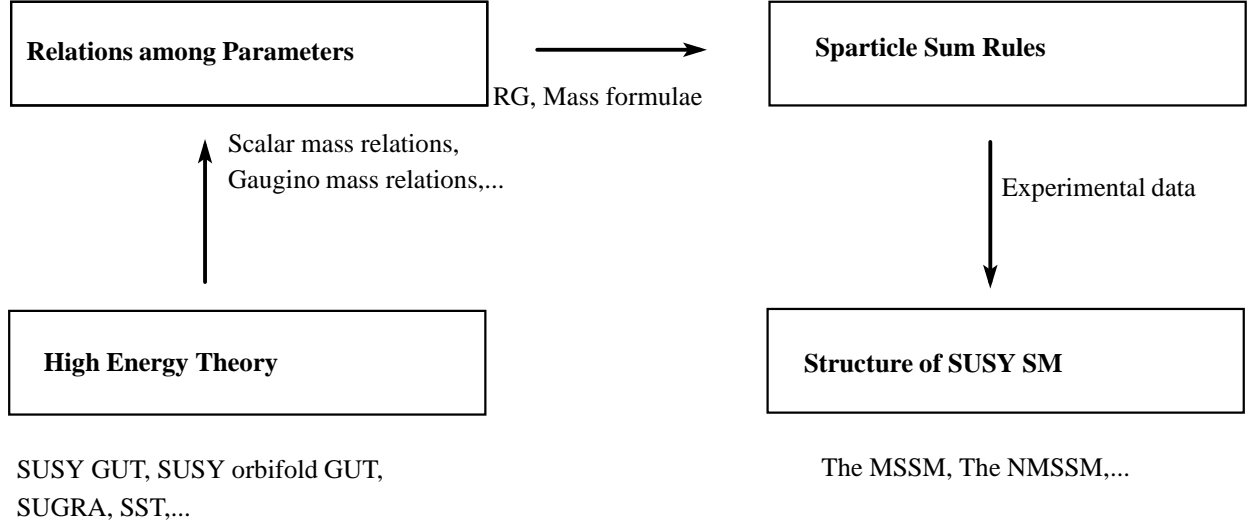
Relations among Parameters

RG, Mass formulae

Sparticle Sum Rules

Scalar mass relations,
Gaugino mass relations,...

Experimental data

High Energy Theory

Structure of SUSY SM

SUSY GUT, SUSY orbifold GUT,
SUGRA, SST,...

The MSSM, The NMSSM,...